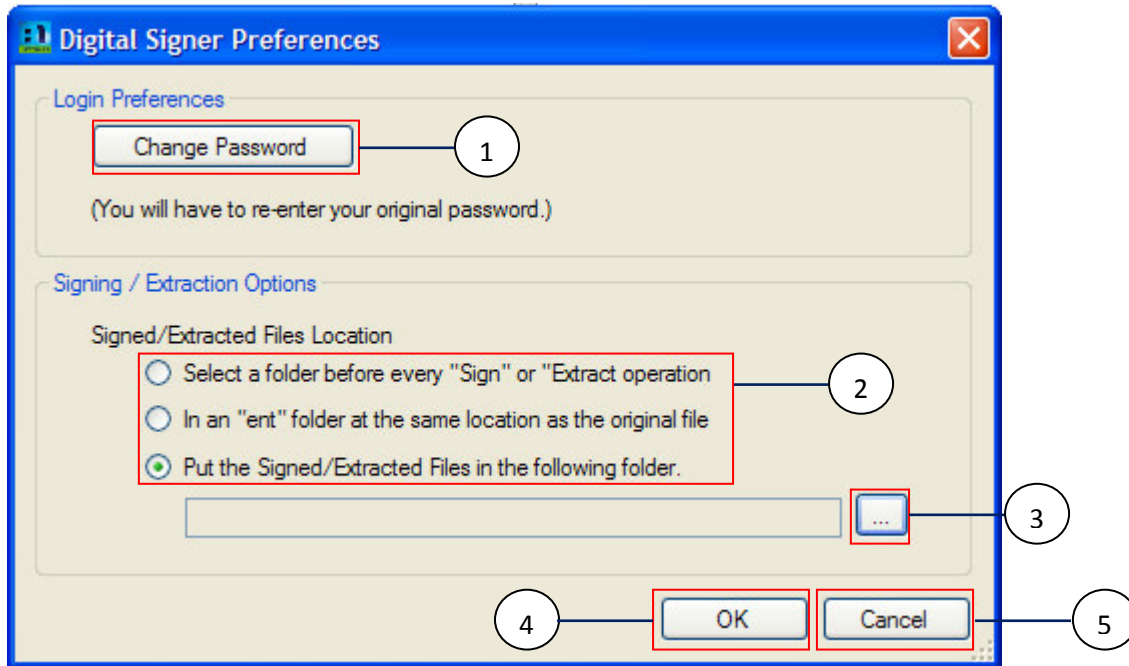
Digital Signer Preferences

Login Preferences

Change Password

1

(You will have to re-enter your original password.)

Signing / Extraction Options

Signed/Extracted Files Location

Select a folder before every "Sign" or "Extract operation

2

In an "ent" folder at the same location as the original file

Put the Signed/Extracted Files in the following folder.

...

3

4

OK

Cancel

5